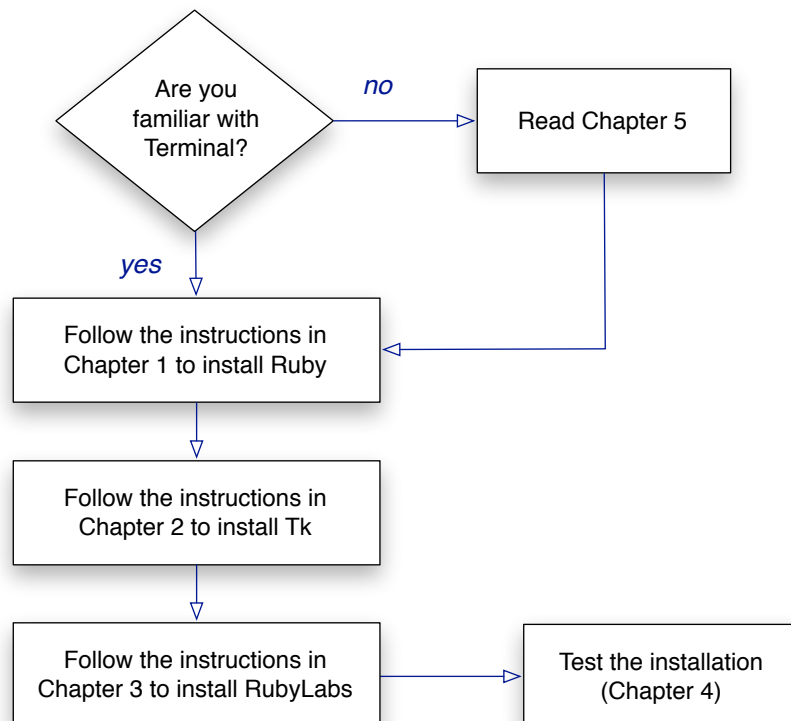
Are you familiar with Terminal?

no

Read Chapter 5

yes

Follow the instructions in Chapter 1 to install Ruby

Follow the instructions in Chapter 2 to install Tk

Follow the instructions in Chapter 3 to install RubyLabs

Test the installation (Chapter 4)